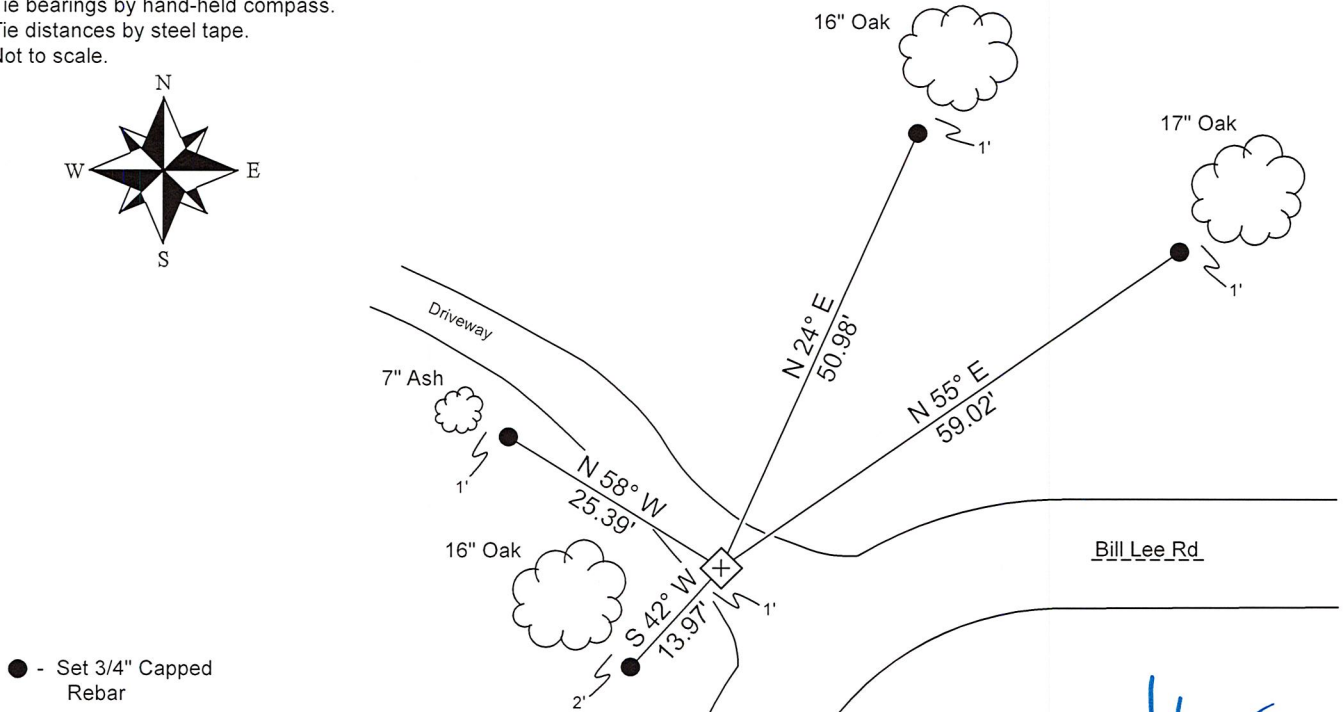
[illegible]ie bearings by hand-held compass.
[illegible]ie distances by steel tape.
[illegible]ot to scale.

N
W
E
S

16" Oak
1'
17" Oak
1'
Driveway
N 24° E
50.98'
N 55° E
59.02'
7" Ash
1'
N 58° W
25.39'
16" Oak
S 42° W
13.97'
1'
2'
Bill Lee Rd

● - Set 3/4" Capped Rebar